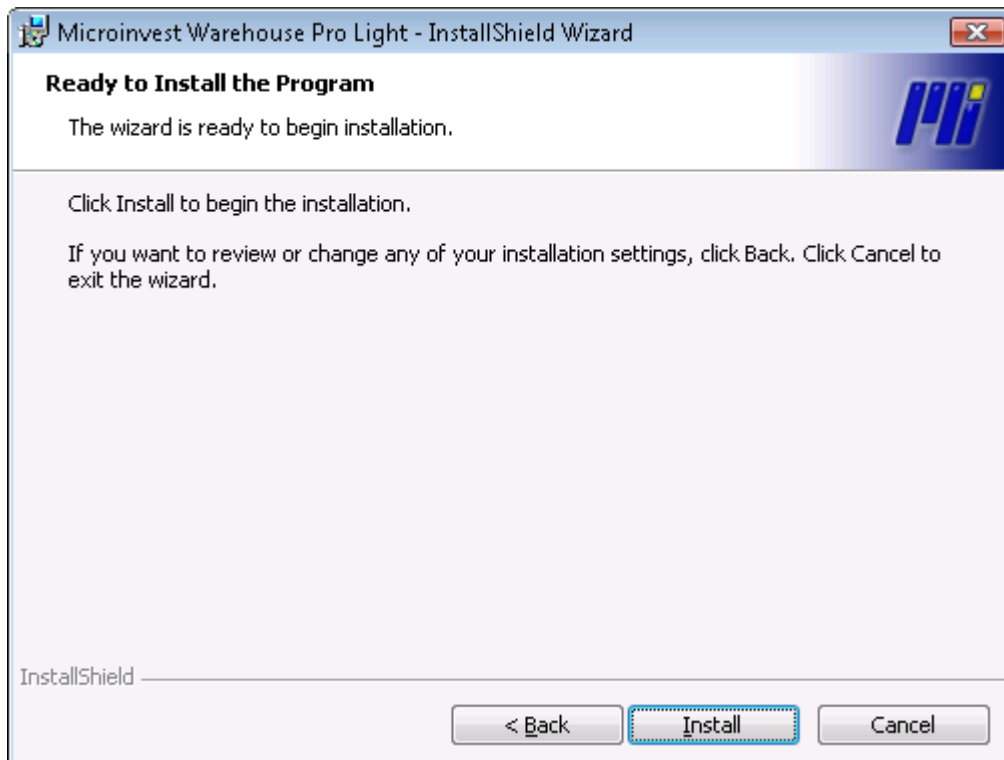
Microinvest Warehouse Pro Light - InstallShield Wizard

Ready to Install the Program

The wizard is ready to begin installation.

MI

Click Install to begin the installation.

If you want to review or change any of your installation settings, click Back. Click Cancel to exit the wizard.

InstallShield

< Back

Install

Cancel